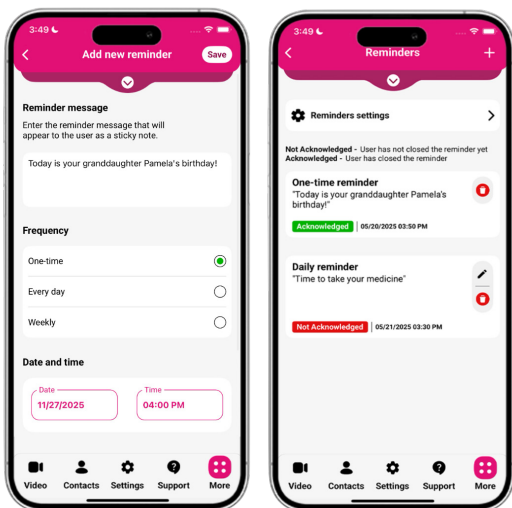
3:49

Add new reminder

Save

Reminder message

Enter the reminder message that will appear to the user as a sticky note.

Today is your granddaughter Pamela's birthday!

Frequency

One-time

Every day

Weekly

Date and time

Date
11/27/2025

Time
04:00 PM

Video Contacts Settings Support More

3:49

Reminders

Reminders settings

Not Acknowledged - User has not closed the reminder yet
Acknowledged - User has closed the reminder

One-time reminder
"Today is your granddaughter Pamela's birthday!"

Acknowledged | 05/20/2025 03:50 PM

Daily reminder
"Time to take your medicine"

Not Acknowledged | 05/21/2025 03:30 PM

Video Contacts Settings Support More